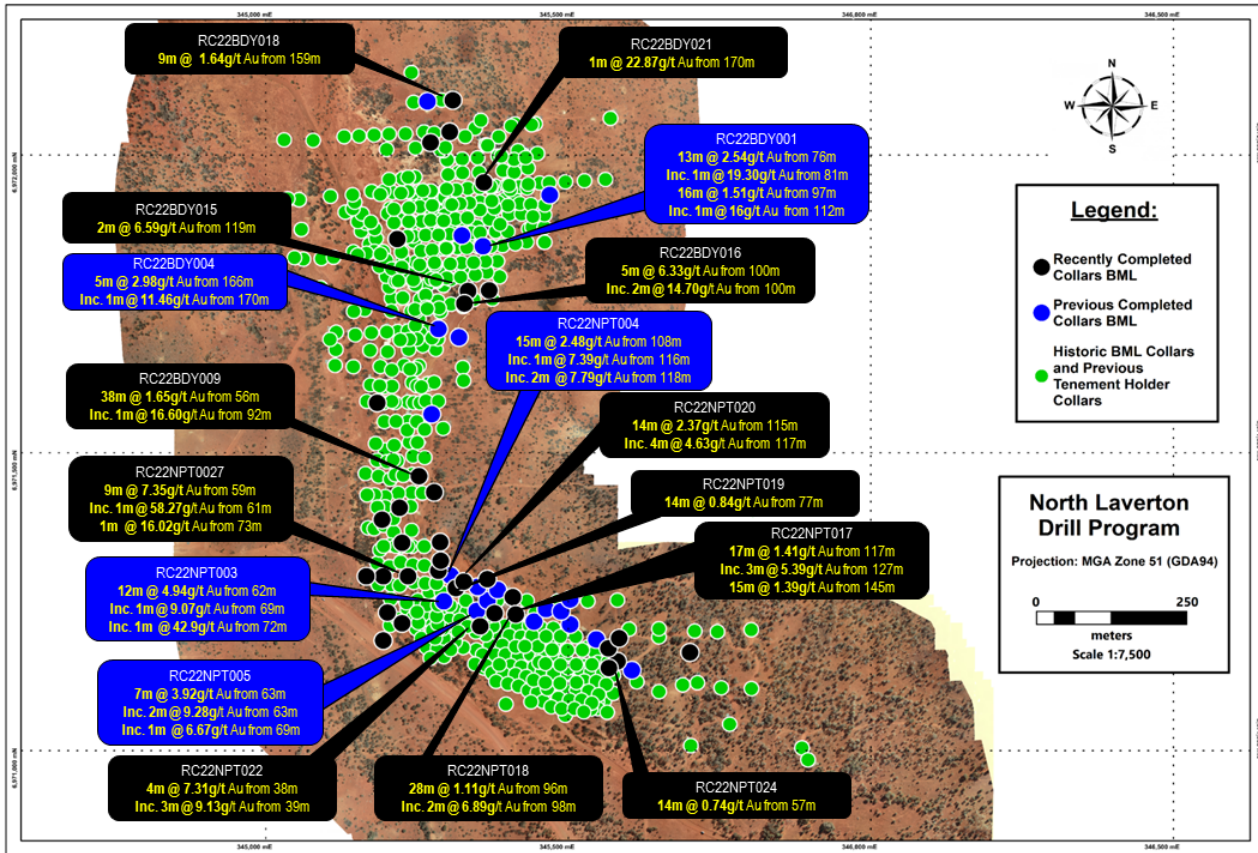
345,000 mE
345,500 mE
346,000 mE
346,500 mE

6,972,000 mN
6,971,500 mN
6,971,000 mN

RC22BDY018
9m @ 1.64g/t Au from 159m

RC22BDY021
1m @ 22.87g/t Au from 170m

N
W
E
S

RC22BDY001
13m @ 2.54g/t Au from 76m
Inc. 1m @ 19.30g/t Au from 81m
16m @ 1.51g/t Au from 97m
Inc. 1m @ 16g/t Au from 112m

RC22BDY015
2m @ 6.59g/t Au from 119m

Legend:
Recently Completed Collars BML
Previous Completed Collars BML
Historic BML Collars and Previous Tenement Holder Collars

RC22BDY004
5m @ 2.98g/t Au from 166m
Inc. 1m @ 11.46g/t Au from 170m

RC22BDY016
5m @ 6.33g/t Au from 100m
Inc. 2m @ 14.70g/t Au from 100m

RC22NPT004
15m @ 2.48g/t Au from 108m
Inc. 1m @ 7.39g/t Au from 116m
Inc. 2m @ 7.79g/t Au from 118m

RC22BDY009
38m @ 1.65g/t Au from 56m
Inc. 1m @ 16.60g/t Au from 92m

RC22NPT020
14m @ 2.37g/t Au from 115m
Inc. 4m @ 4.63g/t Au from 117m

RC22NPT0027
9m @ 7.35g/t Au from 59m
Inc. 1m @ 58.27g/t Au from 61m
1m @ 16.02g/t Au from 73m

RC22NPT019
14m @ 0.84g/t Au from 77m

North Laverton Drill Program
Projection: MGA Zone 51 (GDA94)
0
250
meters
Scale 1:7,500

RC22NPT017
17m @ 1.41g/t Au from 117m
Inc. 3m @ 5.39g/t Au from 127m
15m @ 1.39g/t Au from 145m

RC22NPT003
12m @ 4.94g/t Au from 62m
Inc. 1m @ 9.07g/t Au from 69m
Inc. 1m @ 42.9g/t Au from 72m

RC22NPT005
7m @ 3.92g/t Au from 63m
Inc. 2m @ 9.28g/t Au from 63m
Inc. 1m @ 6.67g/t Au from 69m

RC22NPT022
4m @ 7.31g/t Au from 38m
Inc. 3m @ 9.13g/t Au from 39m

RC22NPT018
28m @ 1.11g/t Au from 96m
Inc. 2m @ 6.89g/t Au from 98m

RC22NPT024
14m @ 0.74g/t Au from 57m